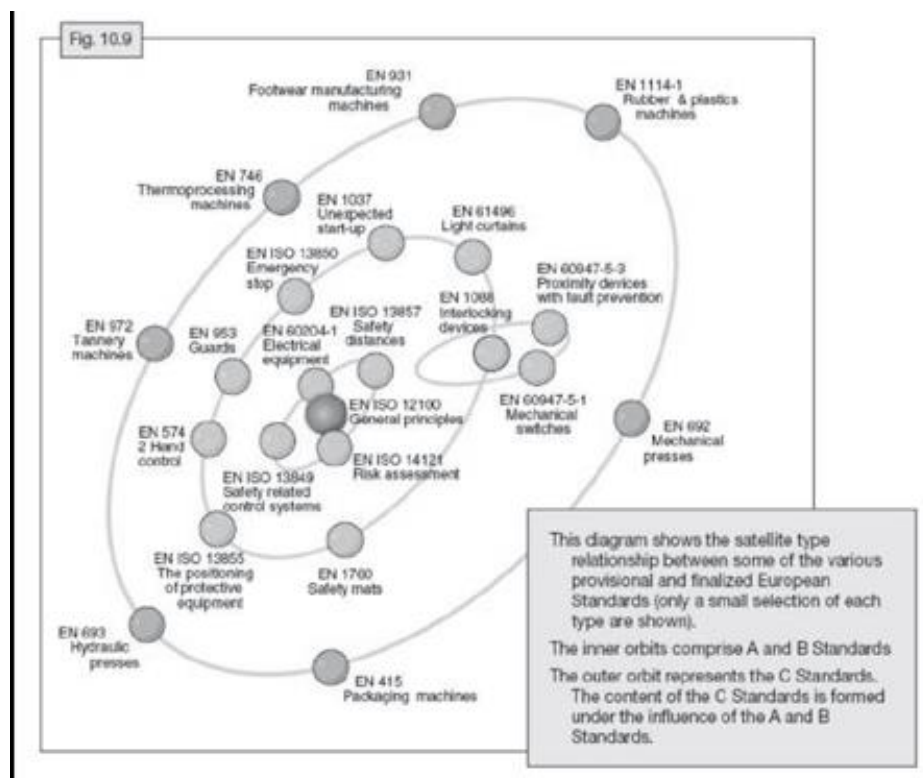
Fig. 10.9

EN 931
Footwear manufacturing machines

EN 1114-1
Rubber & plastics machines

EN 746
Thermoprocessing machines

EN 1037
Unexpected start-up

EN 61496
Light curtains

EN ISO 13850
Emergency stop

EN 60947-5-3
Proximity devices with fault prevention

EN 1088
Interlocking devices

EN ISO 13857
Safety distances

EN 972
Tannery machines

EN 953
Guards

EN 60204-1
Electrical equipment

EN ISO 12100
General principles

EN 60947-5-1
Mechanical switches

EN 692
Mechanical presses

EN 574
2 Hand control

EN ISO 14121
Risk assessment

EN ISO 13849
Safety related control systems

EN ISO 13855
The positioning of protective equipment

EN 1760
Safety mats

EN 693
Hydraulic presses

EN 415
Packaging machines

This diagram shows the satellite type relationship between some of the various provisional and finalized European Standards (only a small selection of each type are shown).

The inner orbits comprise A and B Standards

The outer orbit represents the C Standards. The content of the C Standards is formed under the influence of the A and B Standards.